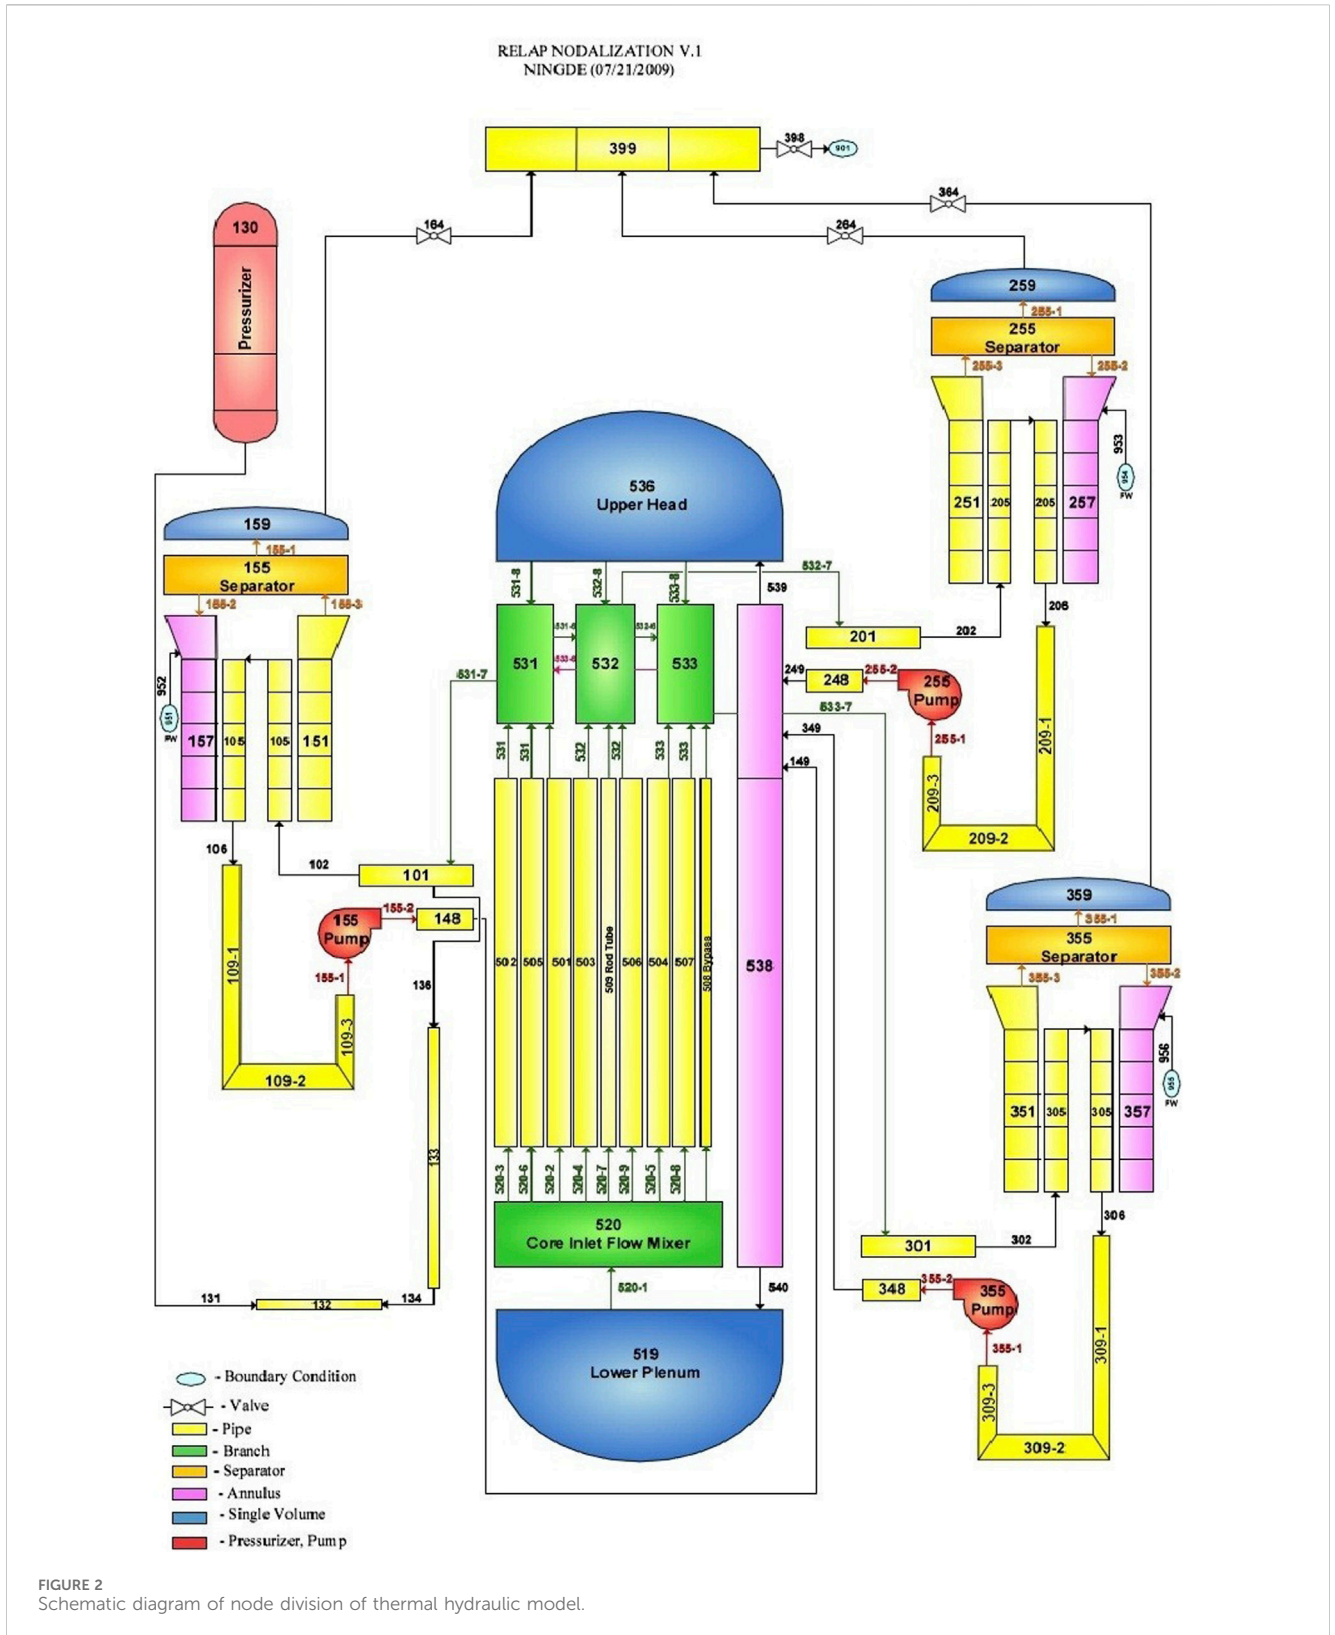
RELAP NODALIZATION V.1
NINGDE (07/21/2009)

399
398
901
364
264
164
130
Pressurizer
259
255-1
255
Separator
255-3
255-2
953
954
FW
251
205
205
257
536
Upper Head
159
155-1
155
Separator
155-2
155-3
952
951
FW
157
105
105
151
531-8
532-8
533-8
532-7
539
201
202
206
531
532
533
531-6
533-6
531-7
249
248
255-2
255
Pump
533-7
255-1
349
149
209-1
209-3
209-2
531
531
532
532
533
533
106
102
101
155
Pump
155-2
148
155-1
136
109-1
109-3
109-2
502
505
501
503
509 Rod Tube
506
504
507
508 Bypass
538
359
355-1
355
Separator
355-3
355-2
956
955
FW
351
305
305
357
133
520-3
520-6
520-2
520-4
520-7
520-9
520-5
520-8
520
Core Inlet Flow Mixer
301
302
306
131
132
134
520-1
540
348
355-2
355
Pump
355-1
309-1
309-3
309-2
519
Lower Plenum

- Boundary Condition
- Valve
- Pipe
- Branch
- Separator
- Annulus
- Single Volume
- Pressurizer, Pump

FIGURE 2
Schematic diagram of node division of thermal hydraulic model.